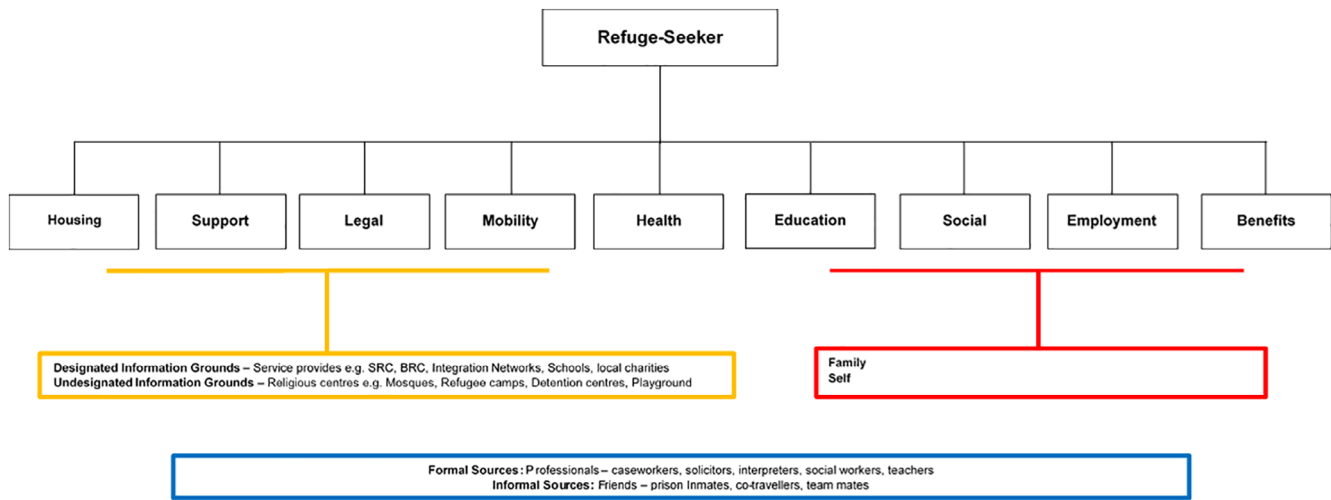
Refuge-Seeker

Housing

Support

Legal

Mobility

Health

Education

Social

Employment

Benefits

Designated Information Grounds – Service provides e.g. SRC, BRC, Integration Networks, Schools, local charities
Undesignated Information Grounds – Religious centres e.g. Mosques, Refugee camps, Detention centres, Playground

Family
Self

Formal Sources: Professionals – caseworkers, solicitors, interpreters, social workers, teachers
Informal Sources: Friends – prison Inmates, co-travellers, team mates